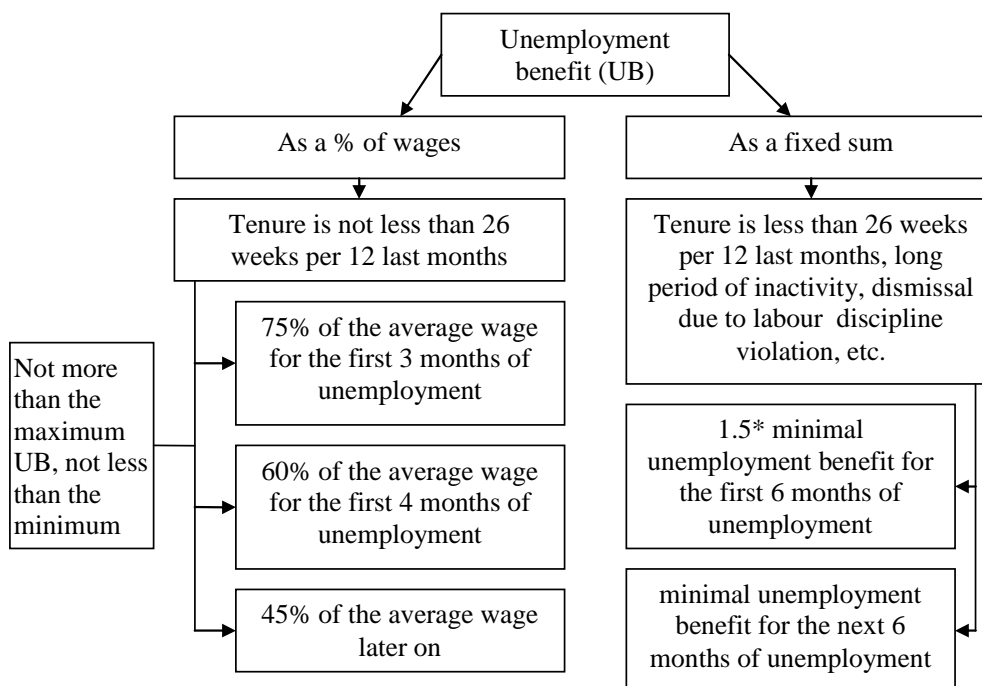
Unemployment benefit (UB)

As a % of wages

As a fixed sum

Tenure is not less than 26 weeks per 12 last months

Tenure is less than 26 weeks per 12 last months, long period of inactivity, dismissal due to labour discipline violation, etc.

Not more than the maximum UB, not less than the minimum

75% of the average wage for the first 3 months of unemployment

60% of the average wage for the first 4 months of unemployment

45% of the average wage later on

1.5* minimal unemployment benefit for the first 6 months of unemployment

minimal unemployment benefit for the next 6 months of unemployment